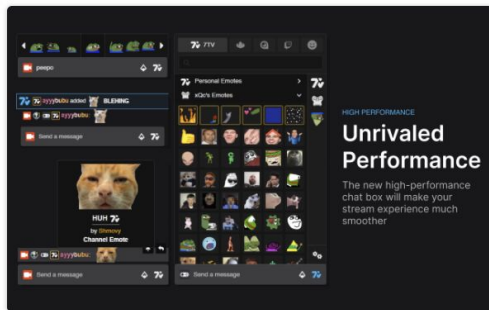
peepo

xyyybubu added BLEHING

xyyybubu

Send a message

HUH

by Shmovy

Channel Emote

xyyybubu

Send a message

7TV

Personal Emotes

xQc's Emotes

Send a message

HIGH PERFORMANCE

Unrivaled Performance

The new high-performance chat box will make your stream experience much smoother